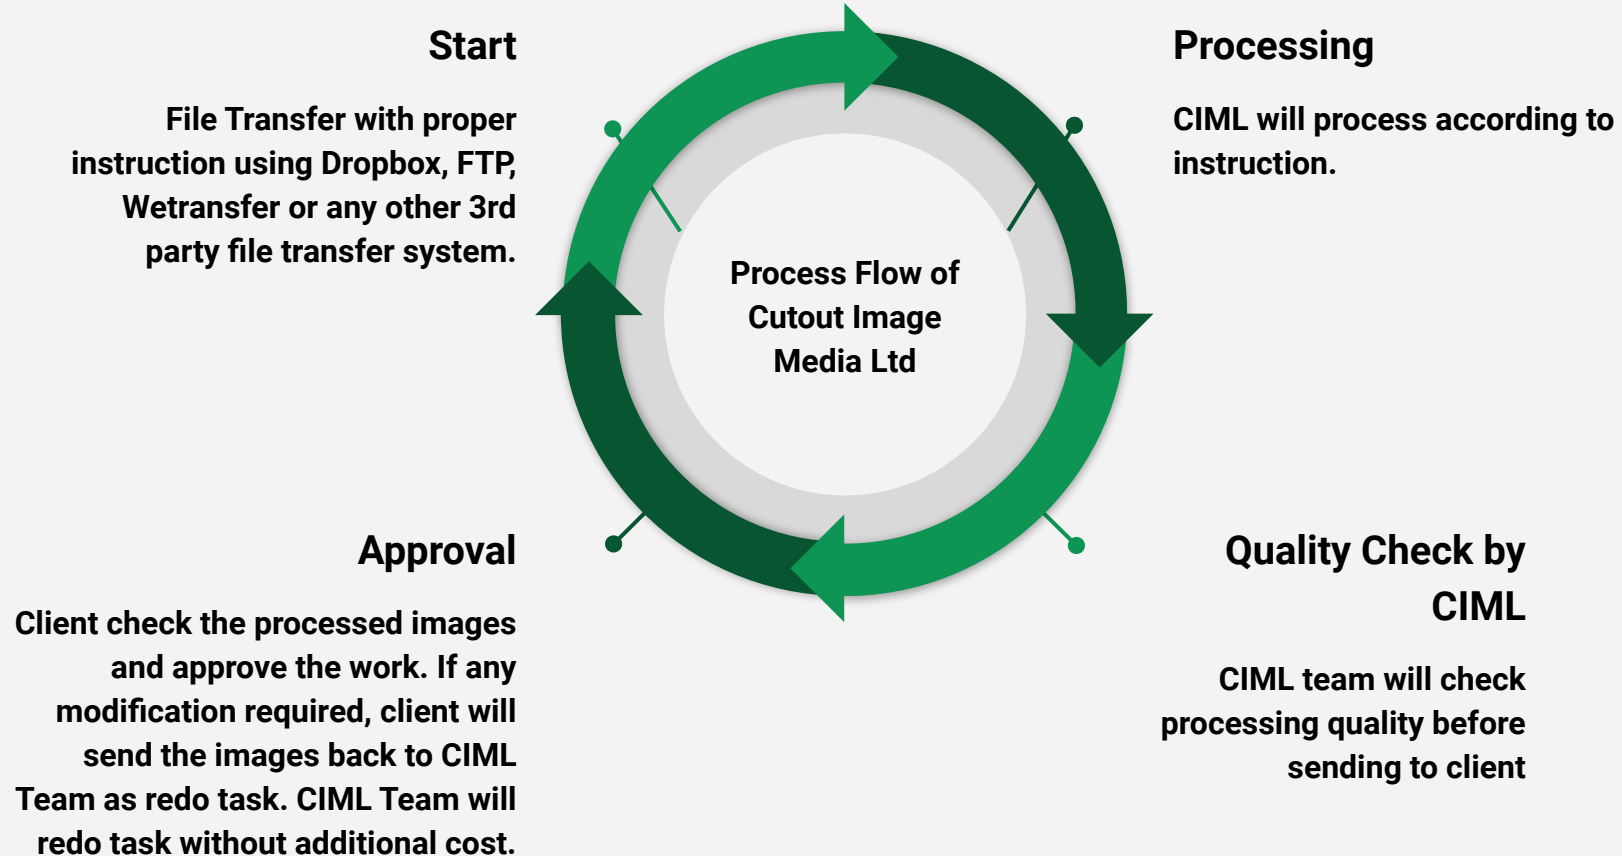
Start

File Transfer with proper instruction using Dropbox, FTP, Wetransfer or any other 3rd party file transfer system.

Processing

CIML will process according to instruction.

Process Flow of Cutout Image Media Ltd

Approval

Client check the processed images and approve the work. If any modification required, client will send the images back to CIML Team as redo task. CIML Team will redo task without additional cost.

Quality Check by CIML

CIML team will check processing quality before sending to client